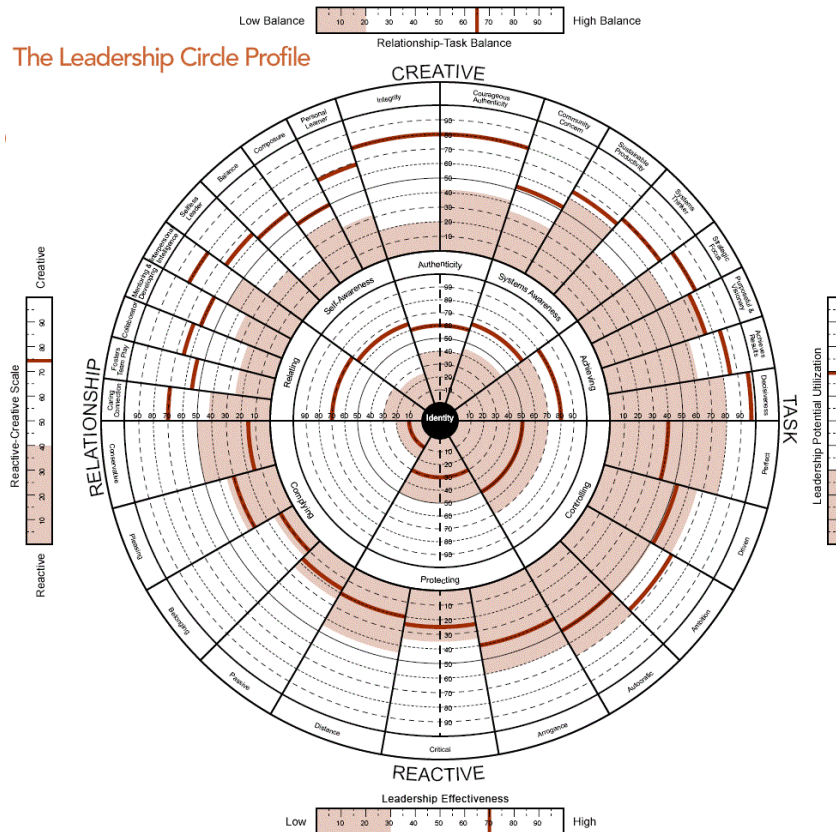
Low Balance 10 20 30 40 50 60 70 80 90 High Balance
Relationship-Task Balance

The Leadership Circle Profile

CREATIVE

Integrity
Courageous Authenticity
Community Concern
Sustainable Productivity
Systems Thinker
Strategic Focus
Purposeful & Visionary
Achieves Results
Decisiveness
Perfect
Driven
Ambition
Autocratic
Arrogance
Critical
Distance
Passive
Belonging
Pleasing
Conservative
Caring Connection
Fosters Team Play
Collaborator
Mentoring & Developing
Interpersonal Intelligence
Selfless Leader
Balance
Composure
Personal Learner

Authenticity
Systems Awareness
Achieving
Controlling
Protecting
Complying
Relating
Self-Awareness
Identity

90 80 70 60 50 40 30 20 10
10 20 30 40 50 60 70 80 90

RELATIONSHIP
TASK
REACTIVE

Creative
90 80 70 60 50 40 30 20 10
Reactive-Creative Scale
Reactive

Leadership Potential Utilization

Leadership Effectiveness
Low 10 20 30 40 50 60 70 80 90 High